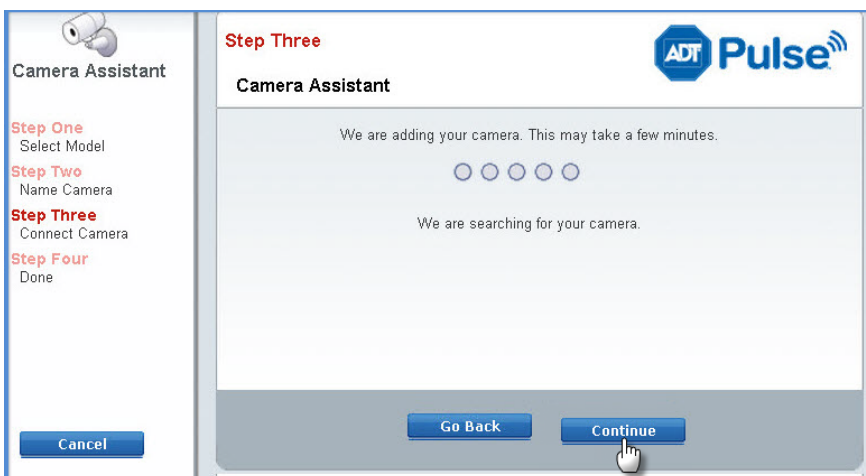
Camera Assistant

Step One
Select Model
Step Two
Name Camera
Step Three
Connect Camera
Step Four
Done

Cancel

Step Three

ADT Pulse

Camera Assistant

We are adding your camera. This may take a few minutes.

We are searching for your camera.

Go Back

Continue